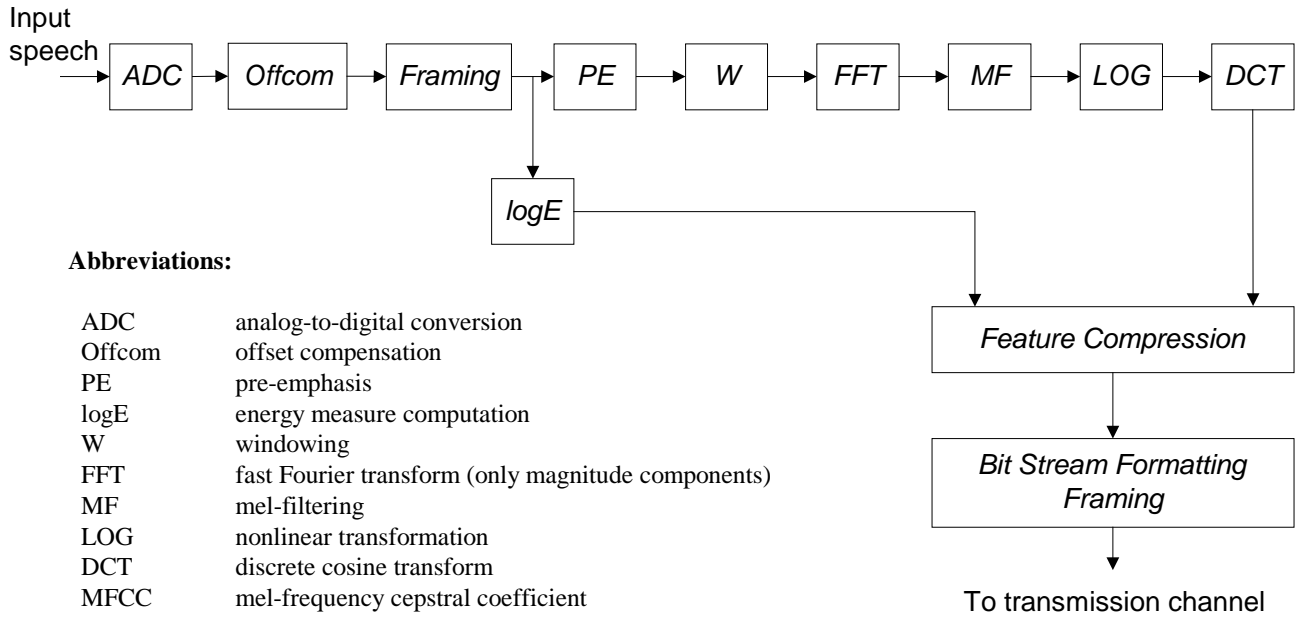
Input speech

ADC

Offcom

Framing

PE

W

FFT

MF

LOG

DCT

logE

Feature Compression

Bit Stream Formatting Framing

To transmission channel

**Abbreviations:**

| | |
|---|---|
| ADC | analog-to-digital conversion |
| Offcom | offset compensation |
| PE | pre-emphasis |
| logE | energy measure computation |
| W | windowing |
| FFT | fast Fourier transform (only magnitude components) |
| MF | mel-filtering |
| LOG | nonlinear transformation |
| DCT | discrete cosine transform |
| MFCC | mel-frequency cepstral coefficient |